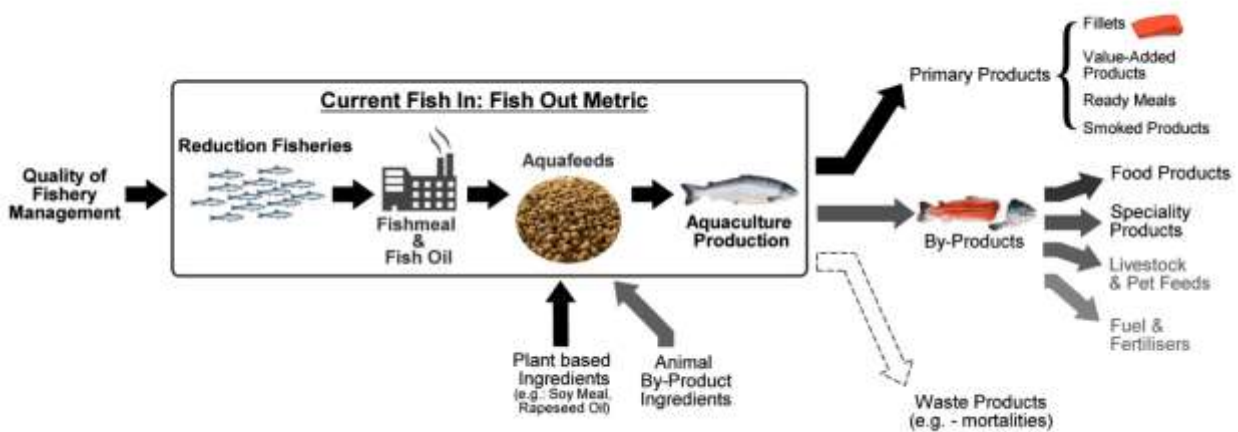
Quality of Fishery Management

Current Fish In: Fish Out Metric

Reduction Fisheries

Fishmeal & Fish Oil

Aquafeeds

Aquaculture Production

Plant based Ingredients (e.g.: Soy Meal, Rapeseed Oil)

Animal By-Product Ingredients

Primary Products

Fillets

Value-Added Products

Ready Meals

Smoked Products

By-Products

Food Products

Speciality Products

Livestock & Pet Feeds

Fuel & Fertilisers

Waste Products (e.g. - mortalities)